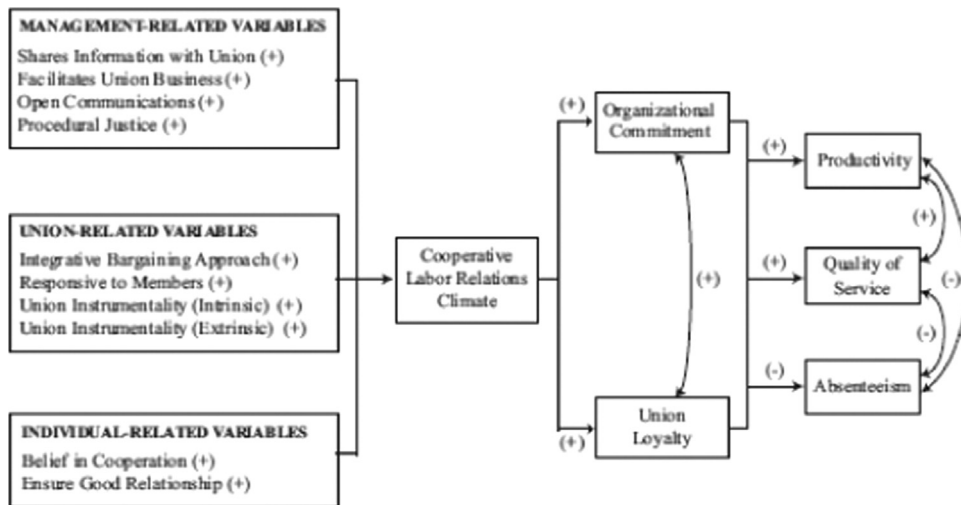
MANAGEMENT-RELATED VARIABLES
Shares Information with Union (+)
Facilitates Union Business (+)
Open Communications (+)
Procedural Justice (+)

UNION-RELATED VARIABLES
Integrative Bargaining Approach (+)
Responsive to Members (+)
Union Instrumentality (Intrinsic) (+)
Union Instrumentality (Extrinsic) (+)

INDIVIDUAL-RELATED VARIABLES
Belief in Cooperation (+)
Ensure Good Relationship (+)

Cooperative Labor Relations Climate

(+)
Organizational Commitment

(+)

(+)
Union Loyalty

(+)
Productivity

(+)

(+)
Quality of Service

(-)

(-)

(-)
Absenteeism